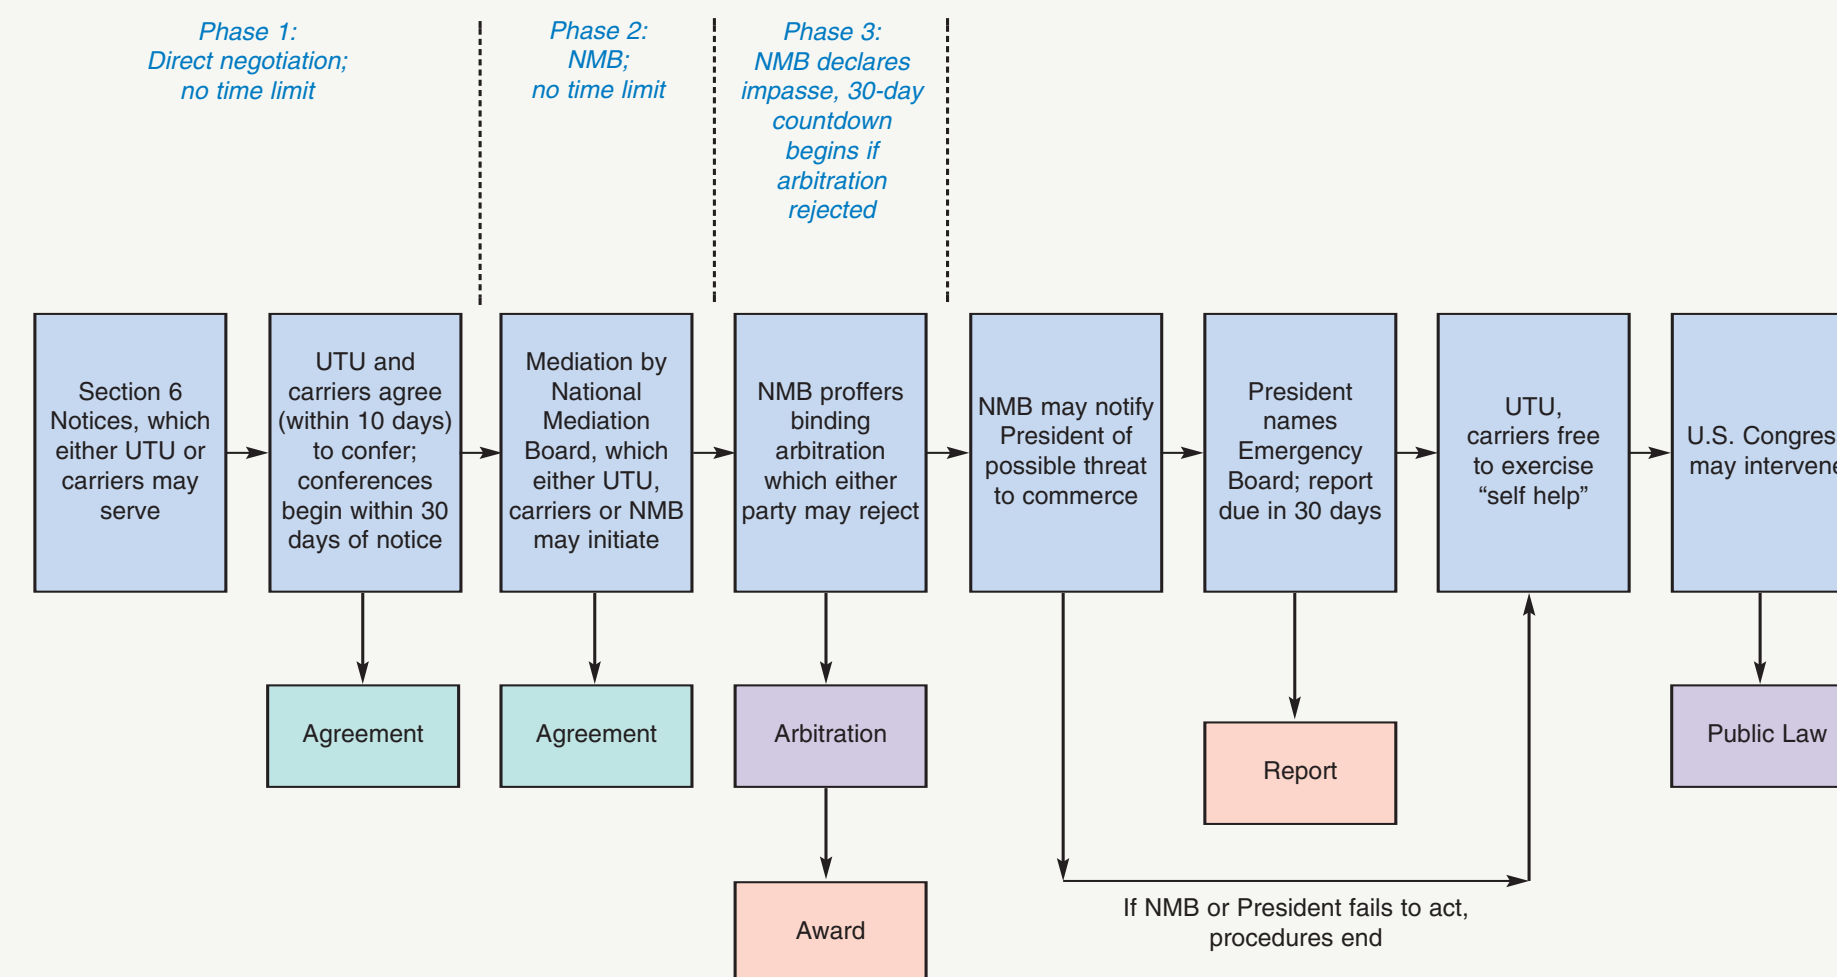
Phase 1: Direct negotiation; no time limit

Phase 2: NMB; no time limit

Phase 3: NMB declares impasse, 30-day countdown begins if arbitration rejected

Section 6 Notices, which either UTU or carriers may serve

UTU and carriers agree (within 10 days) to confer; conferences begin within 30 days of notice

Mediation by National Mediation Board, which either UTU, carriers or NMB may initiate

NMB proffers binding arbitration which either party may reject

NMB may notify President of possible threat to commerce

President names Emergency Board; report due in 30 days

UTU, carriers free to exercise "self help"

U.S. Congres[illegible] may interven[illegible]

Agreement

Agreement

Arbitration

Report

Public Law

Award

If NMB or President fails to act, procedures end